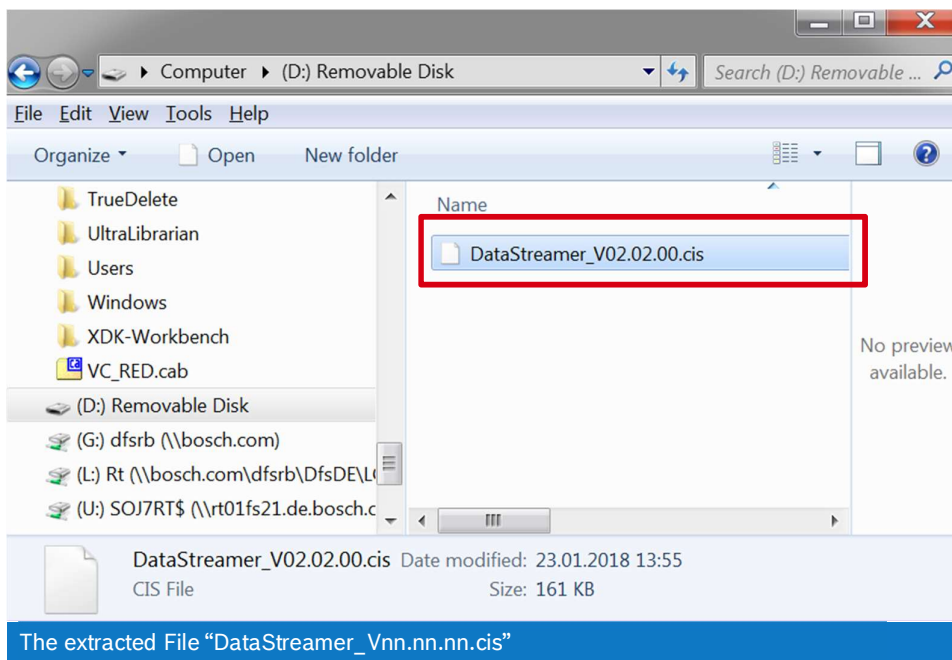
Computer ▸ (D:) Removable Disk

Search (D:) Removable ...

File Edit View Tools Help

Organize ▾ Open New folder

TrueDelete
UltraLibrarian
Users
Windows
XDK-Workbench
VC_RED.cab
(D:) Removable Disk
(G:) dfsrb (\\bosch.com)
(L:) Rt (\\bosch.com\dfsrb\DfsDE\L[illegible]
(U:) SOJ7RT$ (\\rt01fs21.de.bosch.c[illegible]

Name

DataStreamer_V02.02.00.cis

No preview available.

DataStreamer_V02.02.00.cis Date modified: 23.01.2018 13:55
CIS File Size: 161 KB

The extracted File “DataStreamer_Vnn.nn.nn.cis”